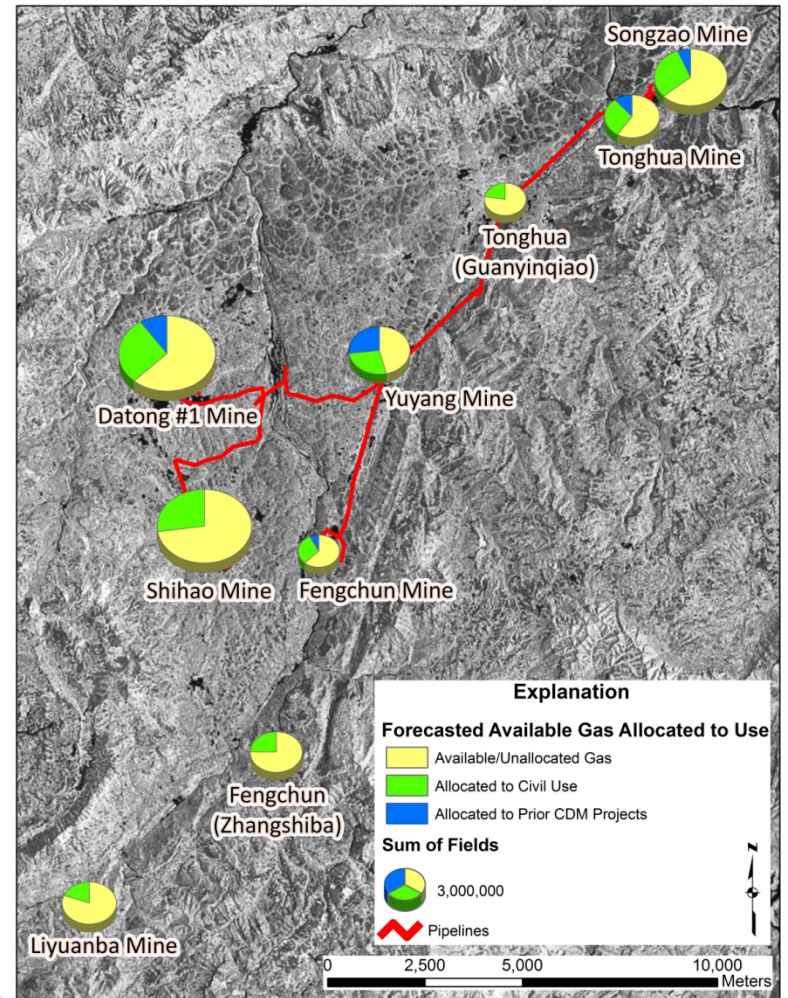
Songzao Mine

Tonghua Mine

Tonghua (Guanyinqiao)

Datong #1 Mine

Yuyang Mine

Shihao Mine

Fengchun Mine

Fengchun (Zhangshiba)

Liyuanba Mine

Explanation

Forecasted Available Gas Allocated to Use

Available/Unallocated Gas

Allocated to Civil Use

Allocated to Prior CDM Projects

Sum of Fields

3,000,000

Pipelines

N

0 2,500 5,000 10,000 Meters